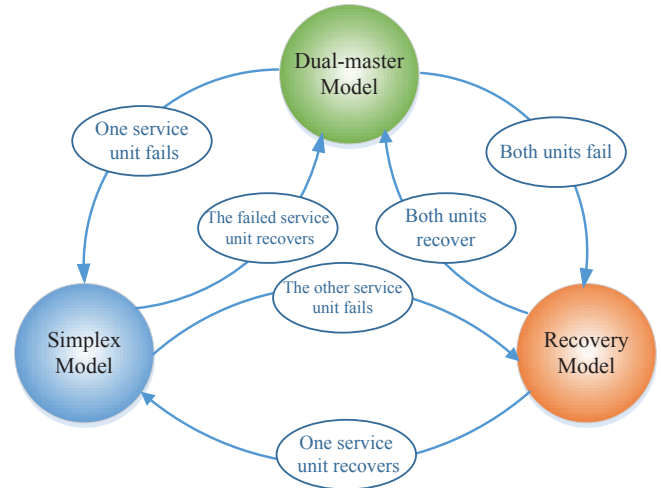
Dual-master Model

One service unit fails

Both units fail

The failed service unit recovers

Both units recover

The other service unit fails

Simplex Model

Recovery Model

One service unit recovers